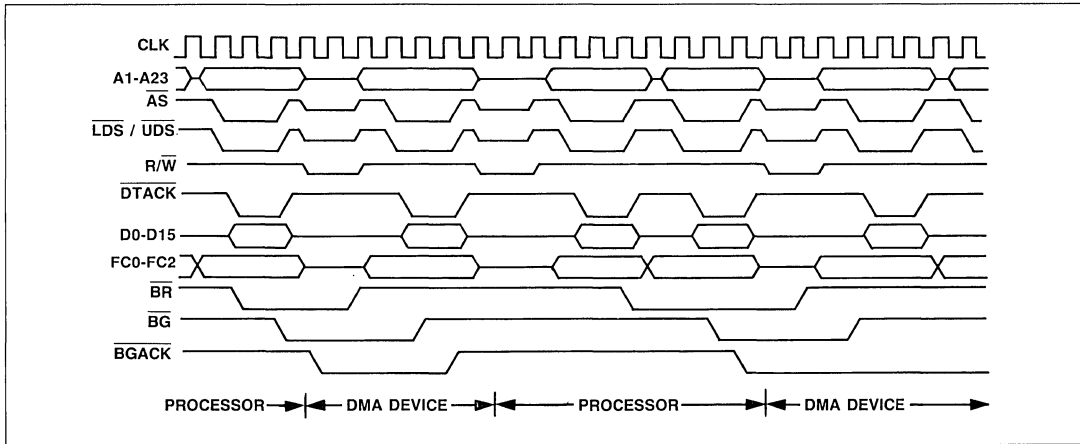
CLK
A1-A23
$\overline{AS}$
$\overline{LDS}$ / $\overline{UDS}$
R/$\overline{W}$
$\overline{DTACK}$
D0-D15
FC0-FC2
$\overline{BR}$
$\overline{BG}$
$\overline{BGACK}$
PROCESSOR
DMA DEVICE
PROCESSOR
DMA DEVICE